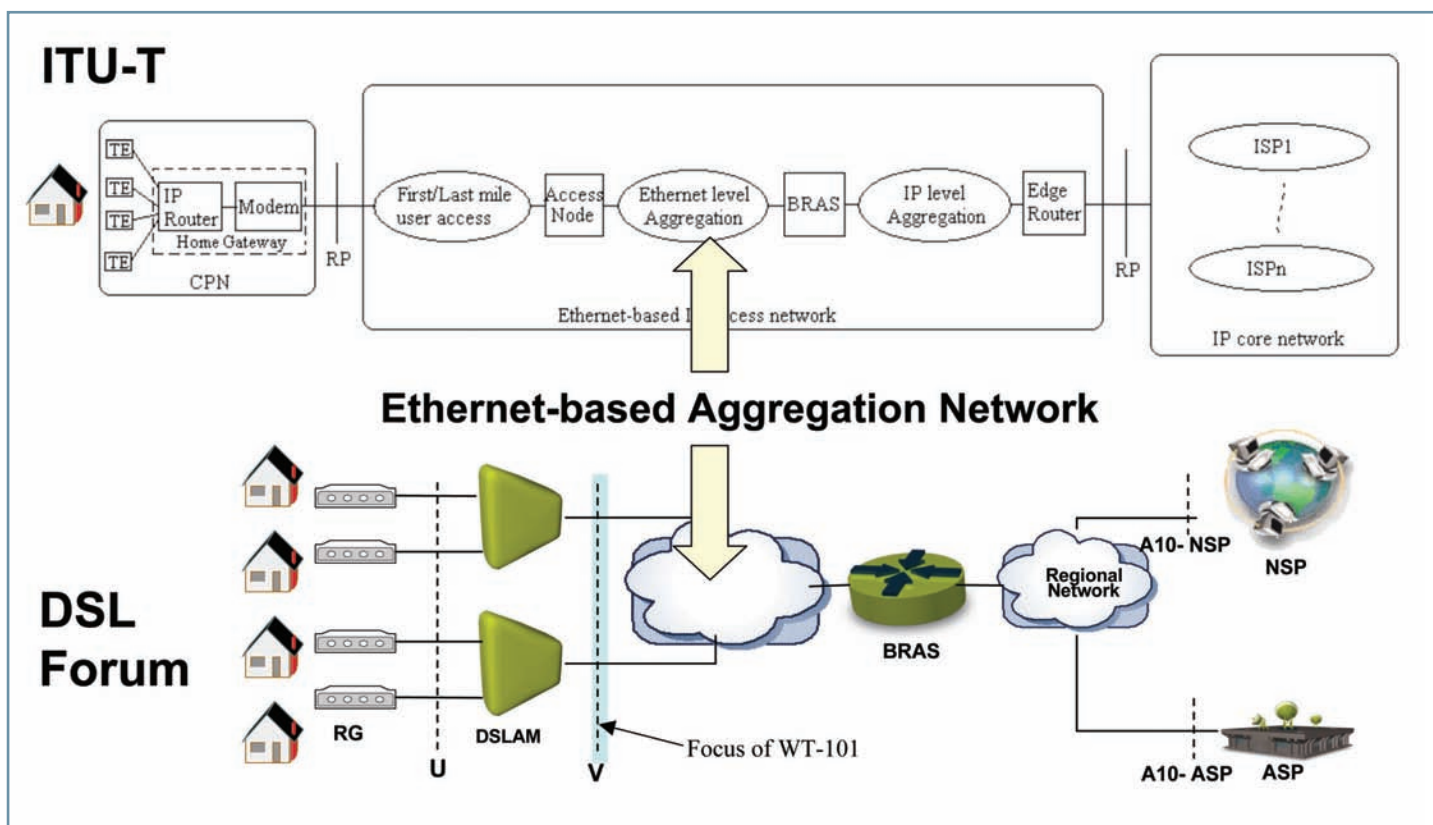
ITU-T

TE
TE
TE
TE
IP Router
Modem
Home Gateway
CPN
RP
First/Last mile user access
Access Node
Ethernet level Aggregation
BRAS
IP level Aggregation
Edge Router
Ethernet-based I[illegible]cess network
RP
ISP1
ISPn
IP core network

Ethernet-based Aggregation Network

DSL Forum

RG
U
DSLAM
V
Focus of WT-101
BRAS
Regional Network
A10- NSP
NSP
A10- ASP
ASP